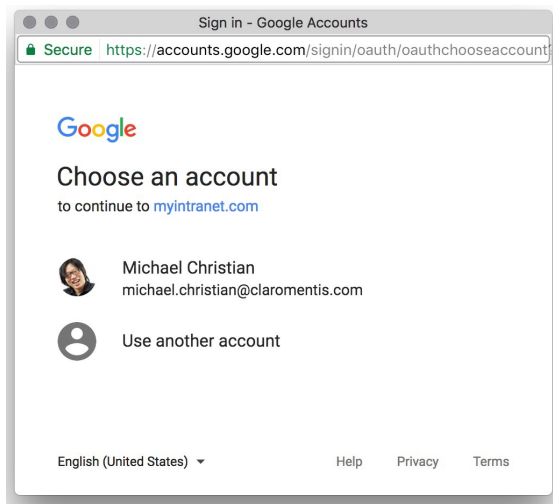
Sign in - Google Accounts

Secure https://accounts.google.com/signin/oauth/oauthchooseaccount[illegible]

Google

Choose an account

to continue to myintranet.com

Michael Christian
michael.christian@claromentis.com

Use another account

English (United States)

Help Privacy Terms